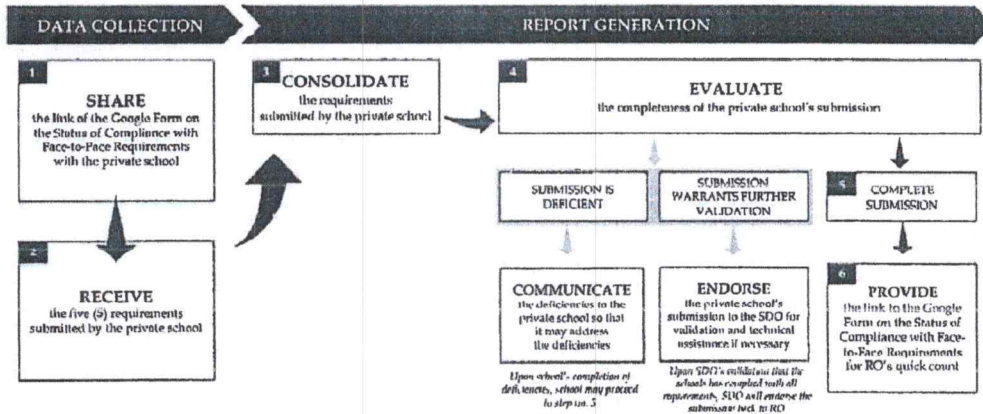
DATA COLLECTION

REPORT GENERATION

1

SHARE
the link of the Google Form on the Status of Compliance with Face-to-Face Requirements with the private school

2

RECEIVE
the five (5) requirements submitted by the private school

3

CONSOLIDATE
the requirements submitted by the private school

4

EVALUATE
the completeness of the private school's submission

SUBMISSION IS DEFICIENT

SUBMISSION WARRANTS FURTHER VALIDATION

5

COMPLETE SUBMISSION

COMMUNICATE
the deficiencies to the private school so that it may address the deficiencies

Upon school's completion of deficiencies, school may proceed to step no. 5

ENDORSE
the private school's submission to the SDO for validation and technical assistance if necessary

Upon SDO's validation that the schools has complied with all requirements, SDO will endorse the submission back to RO

6

PROVIDE
the link to the Google Form on the Status of Compliance with Face-to-Face Requirements for RO's quick count